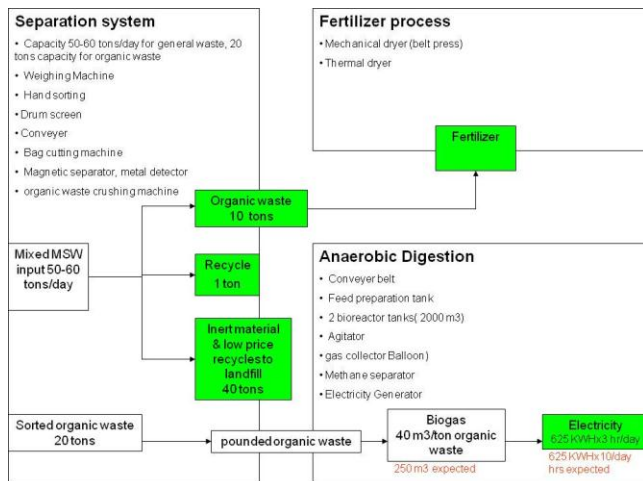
Separation system

• Capacity 50-60 tons/day for general waste, 20 tons capacity for organic waste
• Weighing Machine
• Hand sorting
• Drum screen
• Conveyer
• Bag cutting machine
• Magnetic separator, metal detector
• organic waste crushing machine

Fertilizer process

• Mechanical dryer (belt press)
• Thermal dryer

Fertilizer

Organic waste 10 tons

Mixed MSW input 50-60 tons/day

Recycle 1 ton

Inert material & low price recycles to landfill 40 tons

Anaerobic Digestion

• Conveyer belt
• Feed preparation tank
• 2 bioreactor tanks( 2000 m3)
• Agitator
• gas collector Balloon)
• Methane separator
• Electricity Generator

Sorted organic waste 20 tons

pounded organic waste

Biogas 40 m3/ton organic waste

250 m3 expected

Electricity

625 KWHx3 hr/day

625 KWHx10/day hrs expected